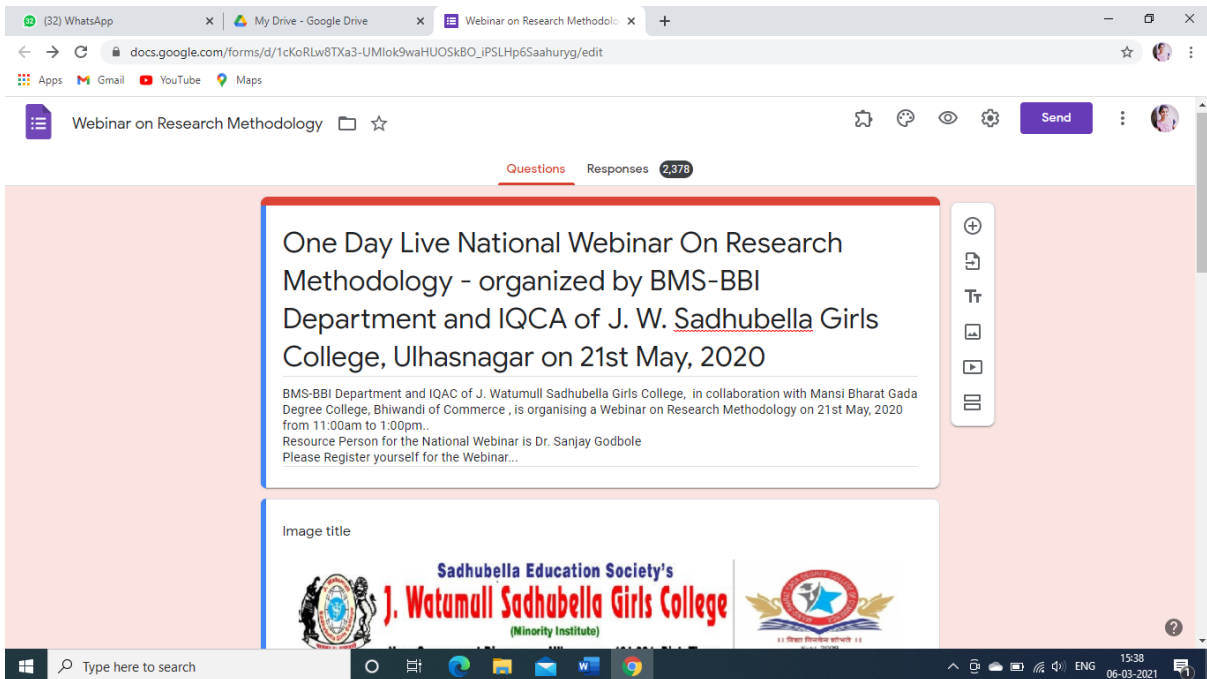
(32) WhatsApp
My Drive - Google Drive
Webinar on Research Methodolo
docs.google.com/forms/d/1cKoRLw8TXa3-UMIok9waHUOSkBO_iPSLHp6Saahuryg/edit
Apps Gmail YouTube Maps

Webinar on Research Methodology
Send

Questions Responses 2,378

One Day Live National Webinar On Research Methodology - organized by BMS-BBI Department and IQCA of J. W. Sadhubella Girls College, Ulhasnagar on 21st May, 2020

BMS-BBI Department and IQAC of J. Watumull Sadhubella Girls College, in collaboration with Mansi Bharat Gada Degree College, Bhiwandi of Commerce , is organising a Webinar on Research Methodology on 21st May, 2020 from 11:00am to 1:00pm..
Resource Person for the National Webinar is Dr. Sanjay Godbole
Please Register yourself for the Webinar...

Image title

Sadhubella Education Society's
J. Watumull Sadhubella Girls College
(Minority Institute)

Type here to search
ENG 15:38 06-03-2021